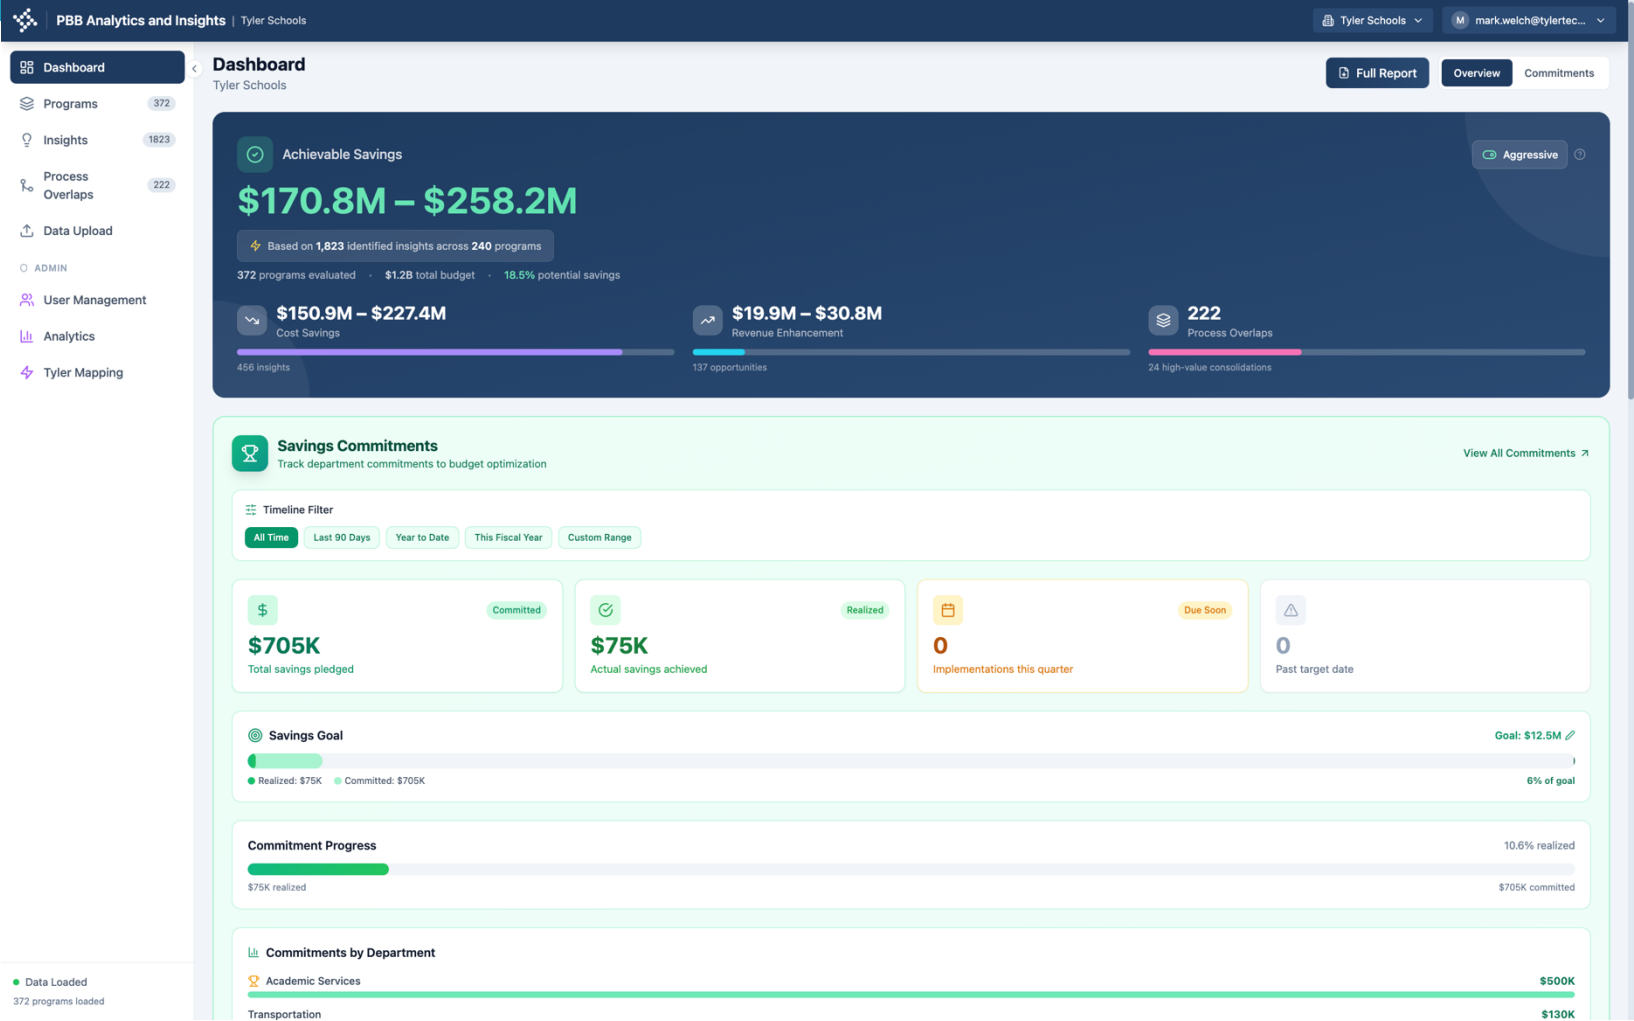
PBB Analytics and Insights | Tyler Schools

Tyler Schools

M mark.welch@tylertec...

Dashboard

Programs 372

Insights 1823

Process Overlaps 222

Data Upload

ADMIN

User Management

Analytics

Tyler Mapping

Data Loaded

372 programs loaded

Dashboard

Tyler Schools

Full Report

Overview

Commitments

Achievable Savings

Aggressive

$170.8M – $258.2M

Based on 1,823 identified insights across 240 programs

372 programs evaluated • $1.2B total budget • 18.5% potential savings

$150.9M – $227.4M
Cost Savings

456 insights

$19.9M – $30.8M
Revenue Enhancement

137 opportunities

222
Process Overlaps

24 high-value consolidations

Savings Commitments

Track department commitments to budget optimization

View All Commitments

Timeline Filter

All Time | Last 90 Days | Year to Date | This Fiscal Year | Custom Range

Committed
$705K
Total savings pledged

Realized
$75K
Actual savings achieved

Due Soon
0
Implementations this quarter

0
Past target date

Savings Goal

Goal: $12.5M

Realized: $75K   Committed: $705K

6% of goal

Commitment Progress

10.6% realized

$75K realized

$705K committed

Commitments by Department

Academic Services

$500K

Transportation

$130K